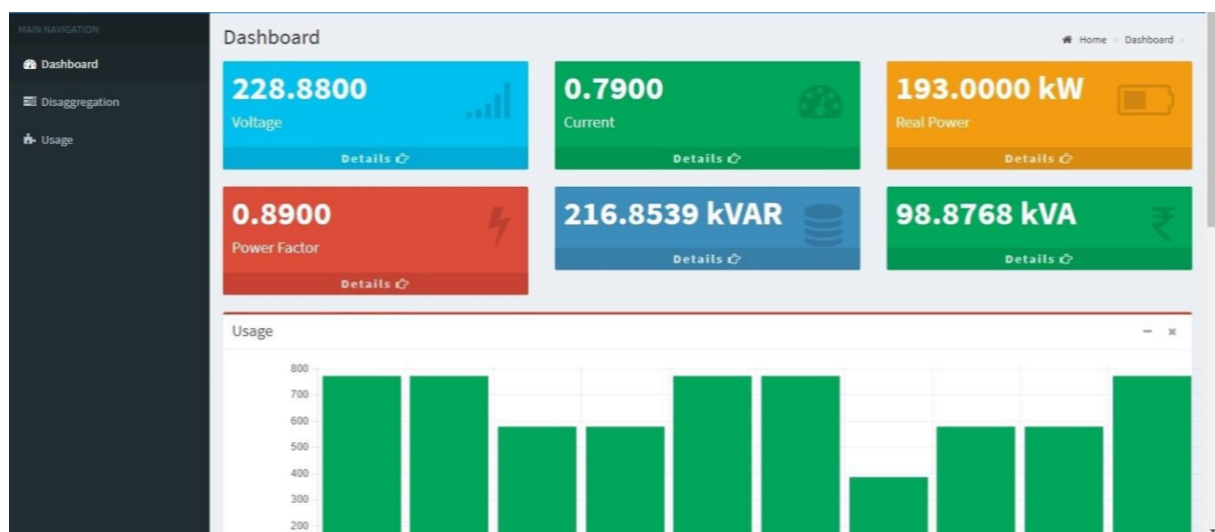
MAIN NAVIGATION

Dashboard

Disaggregation

Usage

Dashboard

Home > Dashboard >

228.8800

Voltage

Details

0.7900

Current

Details

193.0000 kW

Real Power

Details

0.8900

Power Factor

Details

216.8539 kVAR

Details

98.8768 kVA

Details

Usage

− ×

800
700
600
500
400
300
200